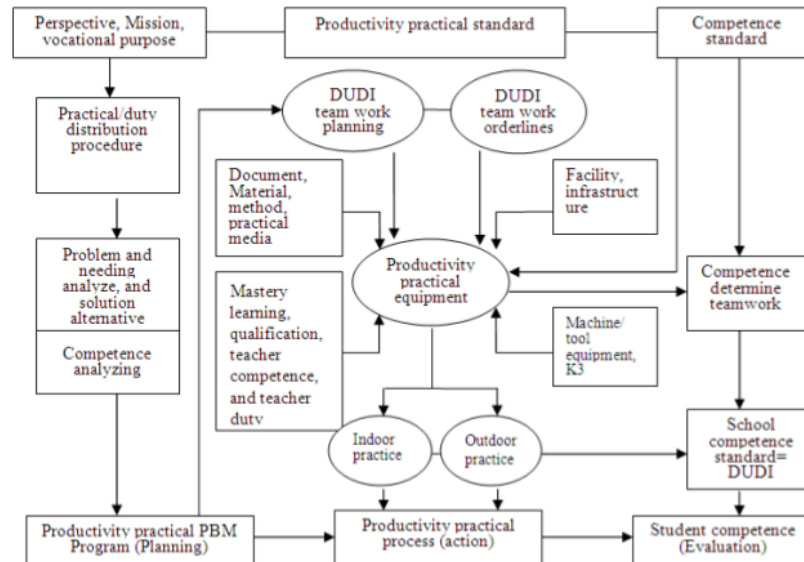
Perspective, Mission, vocational purpose

Productivity practical standard

Competence standard

Practical/duty distribution procedure

DUDI team work planning

DUDI team work orderlines

Document, Material, method, practical media

Facility, infrastructure

Problem and needing analyze, and solution alternative

Competence analyzing

Productivity practical equipment

Competence determine teamwork

Mastery learning, qualification, teacher competence, and teacher duty

Machine/ tool equipment, K3

Indoor practice

Outdoor practice

School competence standard= DUDI

Productivity practical PBM Program (Planning)

Productivity practical process (action)

Student competence (Evaluation)